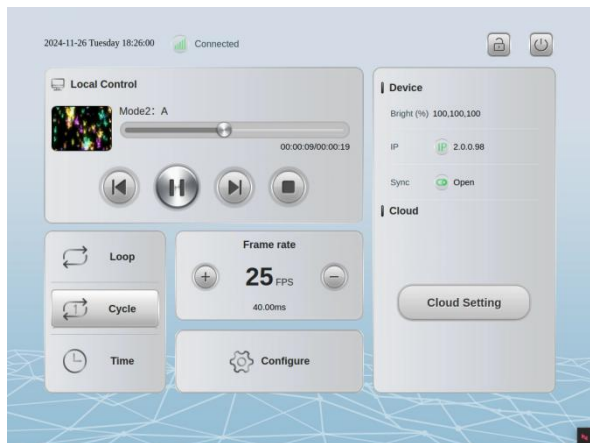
2024-11-26 Tuesday 18:26:00 Connected

Local Control

Mode2: A

00:00:09/00:00:19

Loop

Cycle

Time

Frame rate

25 FPS

40.00ms

Configure

Device

Bright (%) 100,100,100

IP 2.0.0.98

Sync Open

Cloud

Cloud Setting